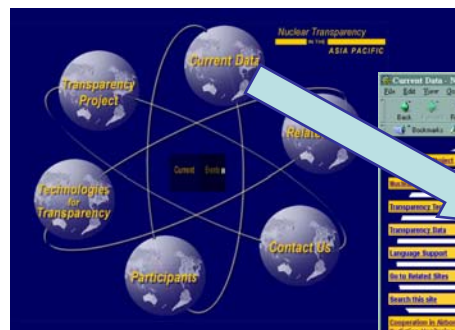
Nuclear Transparency
in the
ASIA PACIFIC

Current Data

Transparency Project

Relate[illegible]

Technologies for Transparency

Current Events

Contact Us

Participants

Current Data - N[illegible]
File Edit View G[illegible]
Back F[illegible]
Bookmarks

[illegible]oject
Bu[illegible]
Transparency T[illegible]
Transparency Data
Language Support
Go to Related Sites
Search this site
Cooperation in Nation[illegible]